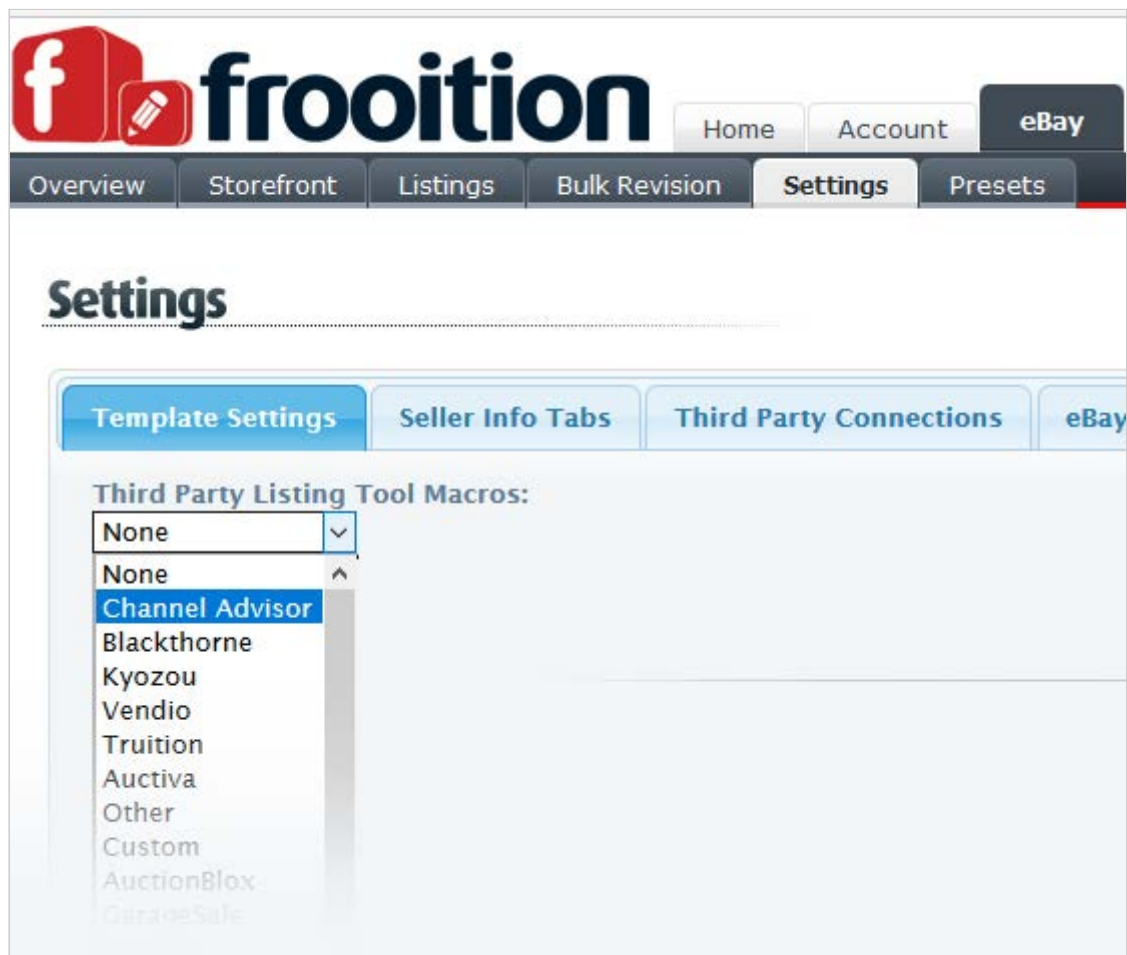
frooition

Home
Account
eBay

Overview
Storefront
Listings
Bulk Revision
Settings
Presets

Settings

Template Settings
Seller Info Tabs
Third Party Connections
eBay

Third Party Listing Tool Macros:
None
None
Channel Advisor
Blackthorne
Kyozou
Vendio
Truition
Auctiva
Other
Custom
AuctionBlox
GarageSale